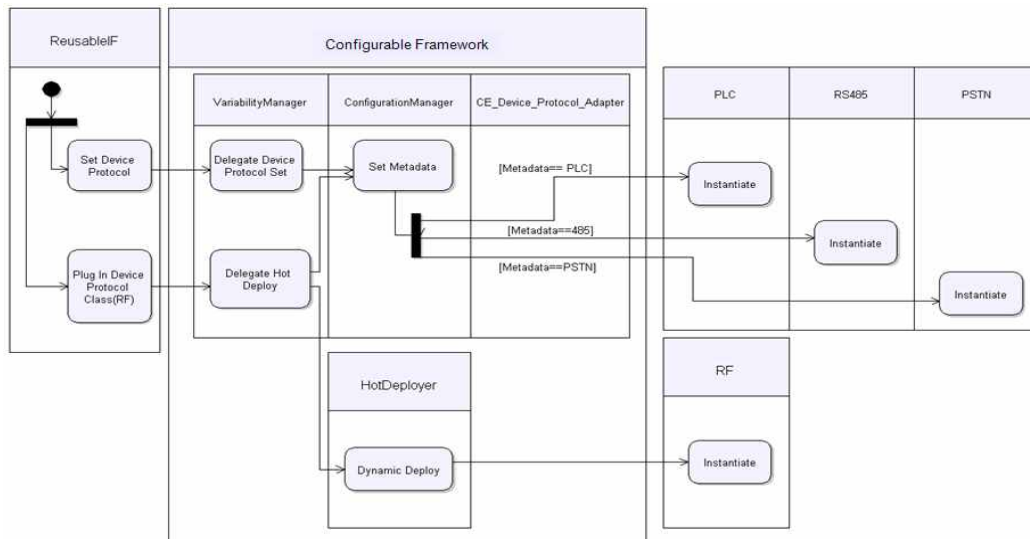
ReusableIF

Configurable Framework

VariabilityManager

ConfigurationManager

CE_Device_Protocol_Adapter

PLC

RS485

PSTN

Set Device Protocol

Delegate Device Protocol Set

Set Metadata

[Metadata== PLC]

Instantiate

[Metadata==485]

Instantiate

[Metadata==PSTN]

Instantiate

Plug In Device Protocol Class(RF)

Delegate Hot Deploy

HotDeployer

RF

Dynamic Deploy

Instantiate